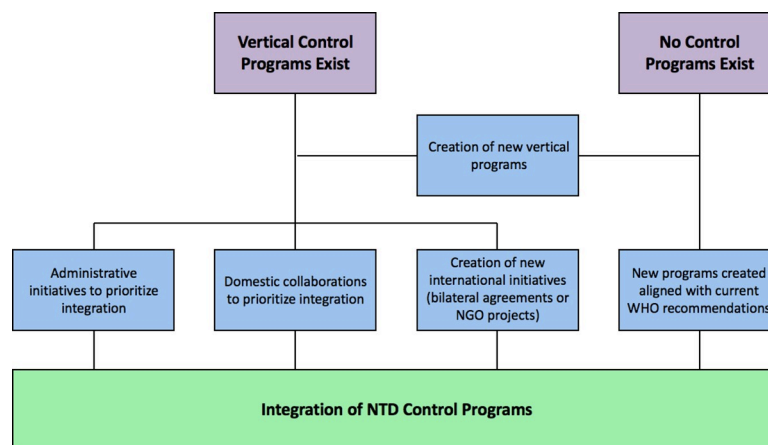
Vertical Control Programs Exist

No Control Programs Exist

Creation of new vertical programs

Administrative initiatives to prioritize integration

Domestic collaborations to prioritize integration

Creation of new international initiatives (bilateral agreements or NGO projects)

New programs created aligned with current WHO recommendations

Integration of NTD Control Programs